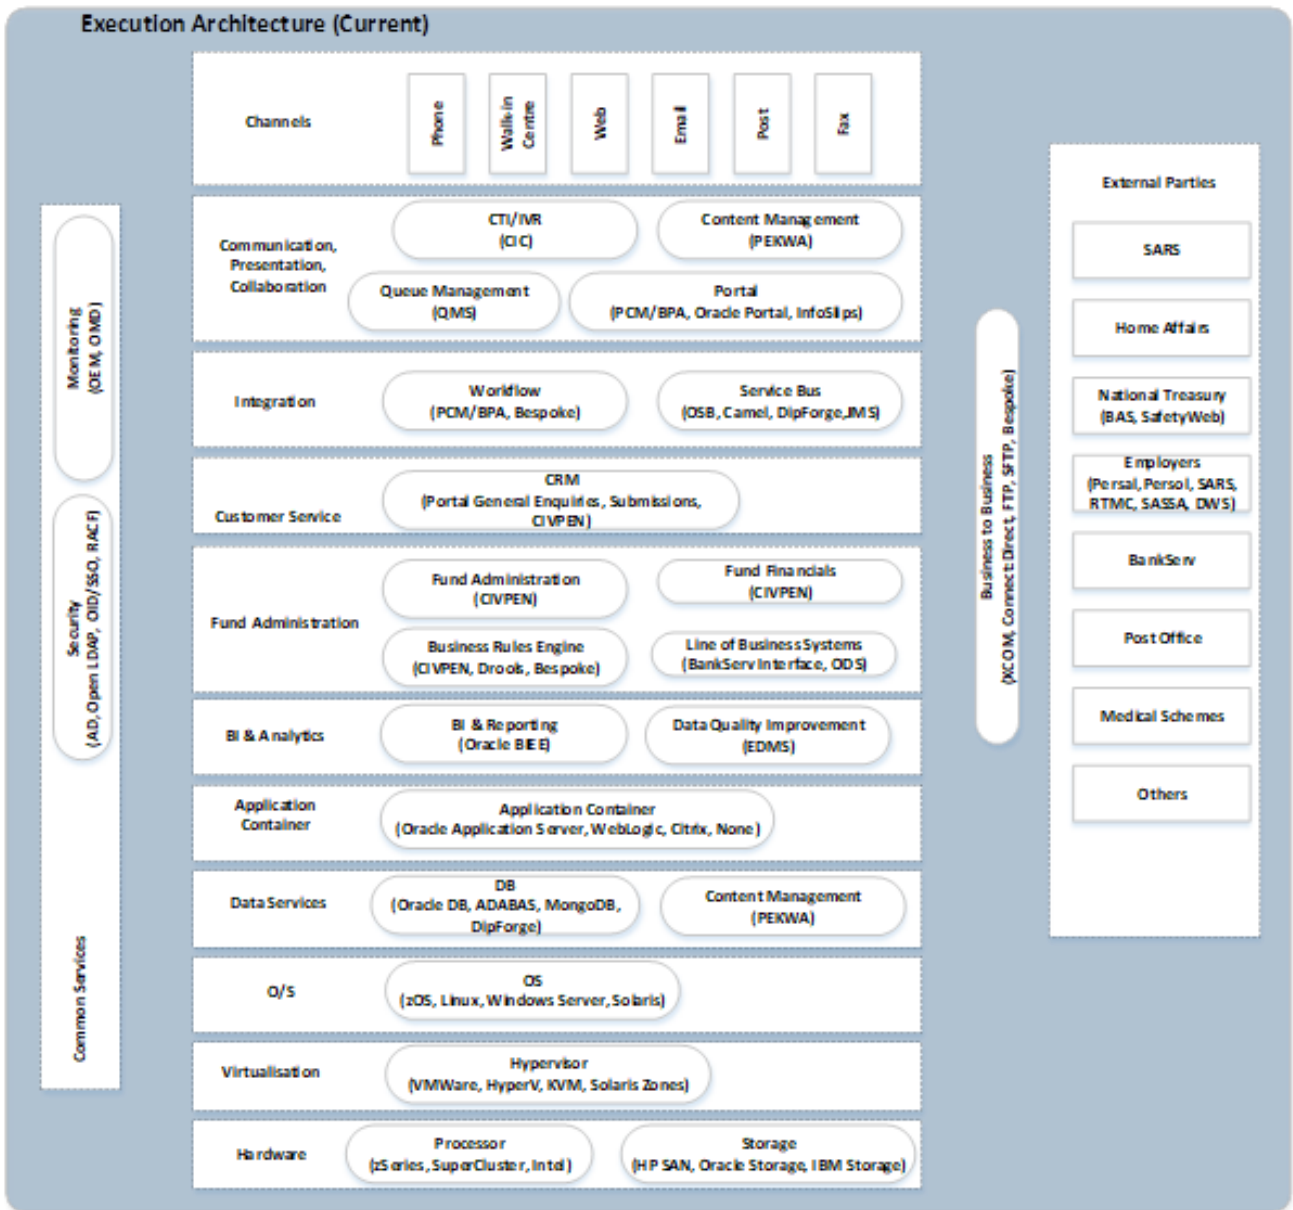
Execution Architecture (Current)

Channels
Phone
Walk-in Centre
Web
Email
Post
Fax

Communication, Presentation, Collaboration
CTI/IVR (CIC)
Content Management (PEKWA)
Queue Management (QMS)
Portal (PCM/BPA, Oracle Portal, InfoSlips)

Integration
Workflow (PCM/BPA, Bespoke)
Service Bus (OSB, Camel, DipForge, JMS)

Customer Service
CRM (Portal General Enquiries, Submissions, CIVPEN)

Fund Administration
Fund Administration (CIVPEN)
Fund Financials (CIVPEN)
Business Rules Engine (CIVPEN, Drools, Bespoke)
Line of Business Systems (BankServ Interface, ODS)

BI & Analytics
BI & Reporting (Oracle BIEE)
Data Quality Improvement (EDMS)

Application Container
Application Container (Oracle Application Server, WebLogic, Citrix, None)

Data Services
DB (Oracle DB, ADABAS, MongoDB, DipForge)
Content Management (PEKWA)

O/S
OS (zOS, Linux, Windows Server, Solaris)

Virtualisation
Hypervisor (VMWare, HyperV, KVM, Solaris Zones)

Hardware
Processor (zSeries, SuperCluster, Intel)
Storage (HP SAN, Oracle Storage, IBM Storage)

Monitoring (OEM, OMD)
Security (AD, Open LDAP, OID/SSO, RACF)
Common Services

Business to Business (XCOM, Connect Direct, FTP, SFTP, Bespoke)

External Parties
SARS
Home Affairs
National Treasury (BAS, SafetyWeb)
Employers (Persal, Persol, SARS, RTMC, SASSA, DWS)
BankServ
Post Office
Medical Schemes
Others